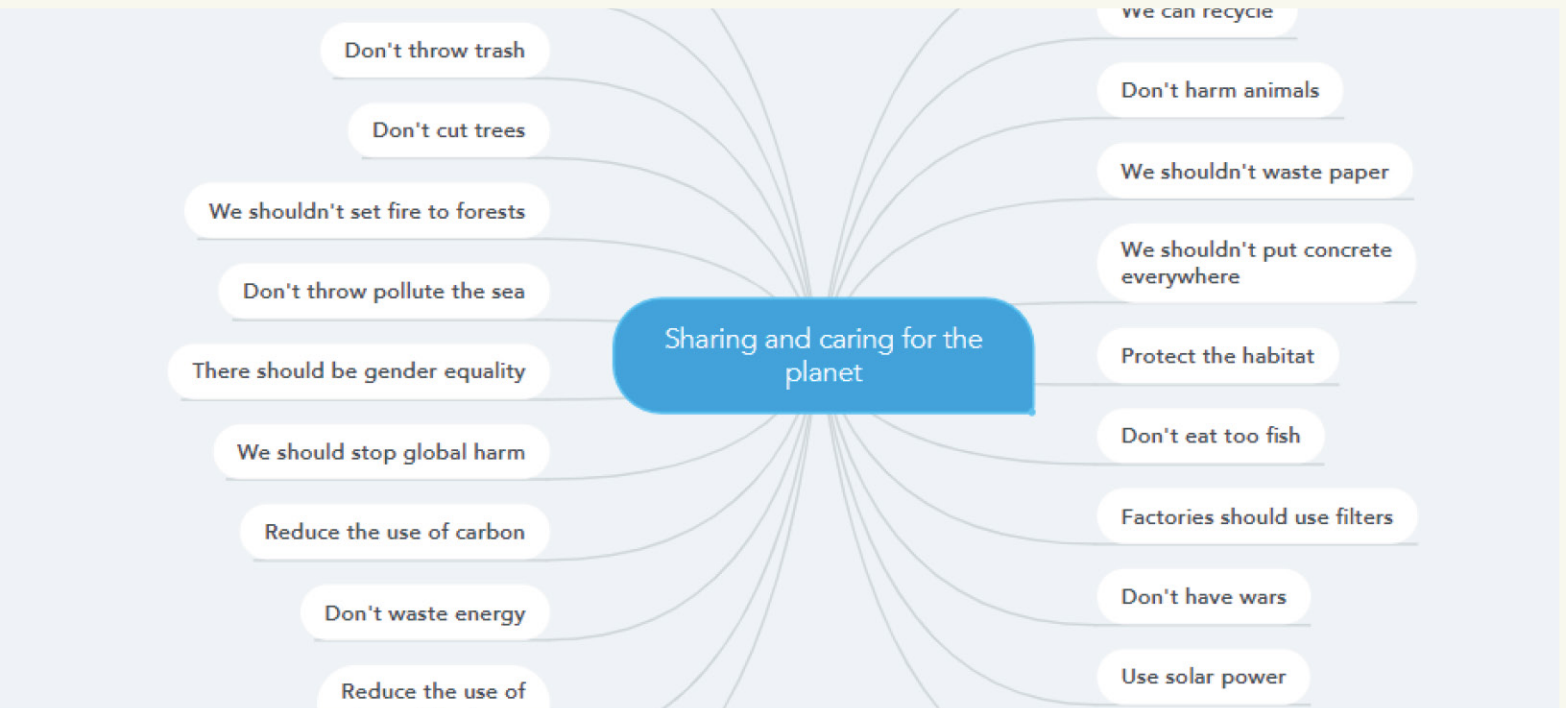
Sharing and caring for the planet

Don't throw trash

Don't cut trees

We shouldn't set fire to forests

Don't throw pollute the sea

There should be gender equality

We should stop global harm

Reduce the use of carbon

Don't waste energy

Reduce the use of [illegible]

We can recycle

Don't harm animals

We shouldn't waste paper

We shouldn't put concrete everywhere

Protect the habitat

Don't eat too fish

Factories should use filters

Don't have wars

Use solar power